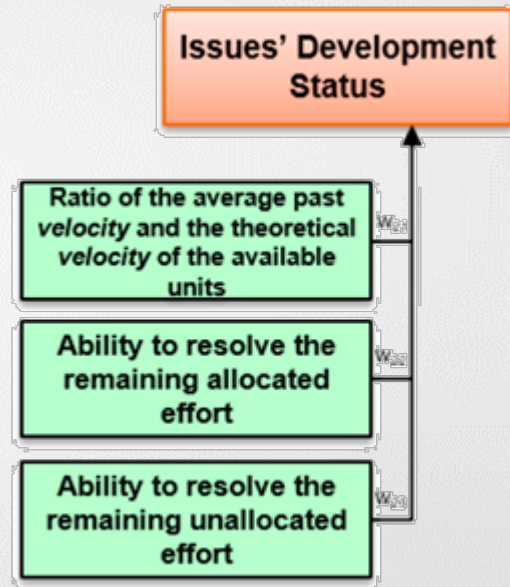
Issues' Development Status

Ratio of the average past *velocity* and the theoretical *velocity* of the available units

$w_{21}$

Ability to resolve the remaining allocated effort

$w_{22}$

Ability to resolve the remaining unallocated effort

$w_{23}$